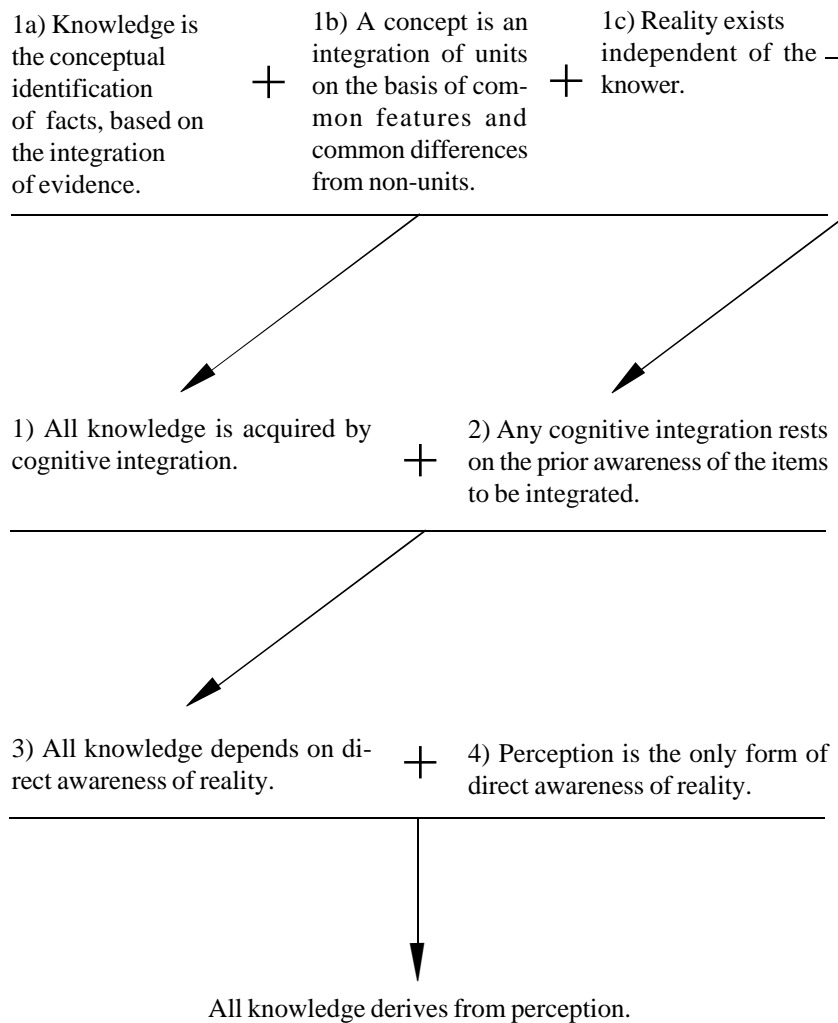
1a) Knowledge is the conceptual identification of facts, based on the integration of evidence.

+

1b) A concept is an integration of units on the basis of common features and common differences from non-units.

+

1c) Reality exists independent of the knower.

1) All knowledge is acquired by cognitive integration.

+

2) Any cognitive integration rests on the prior awareness of the items to be integrated.

3) All knowledge depends on direct awareness of reality.

+

4) Perception is the only form of direct awareness of reality.

All knowledge derives from perception.